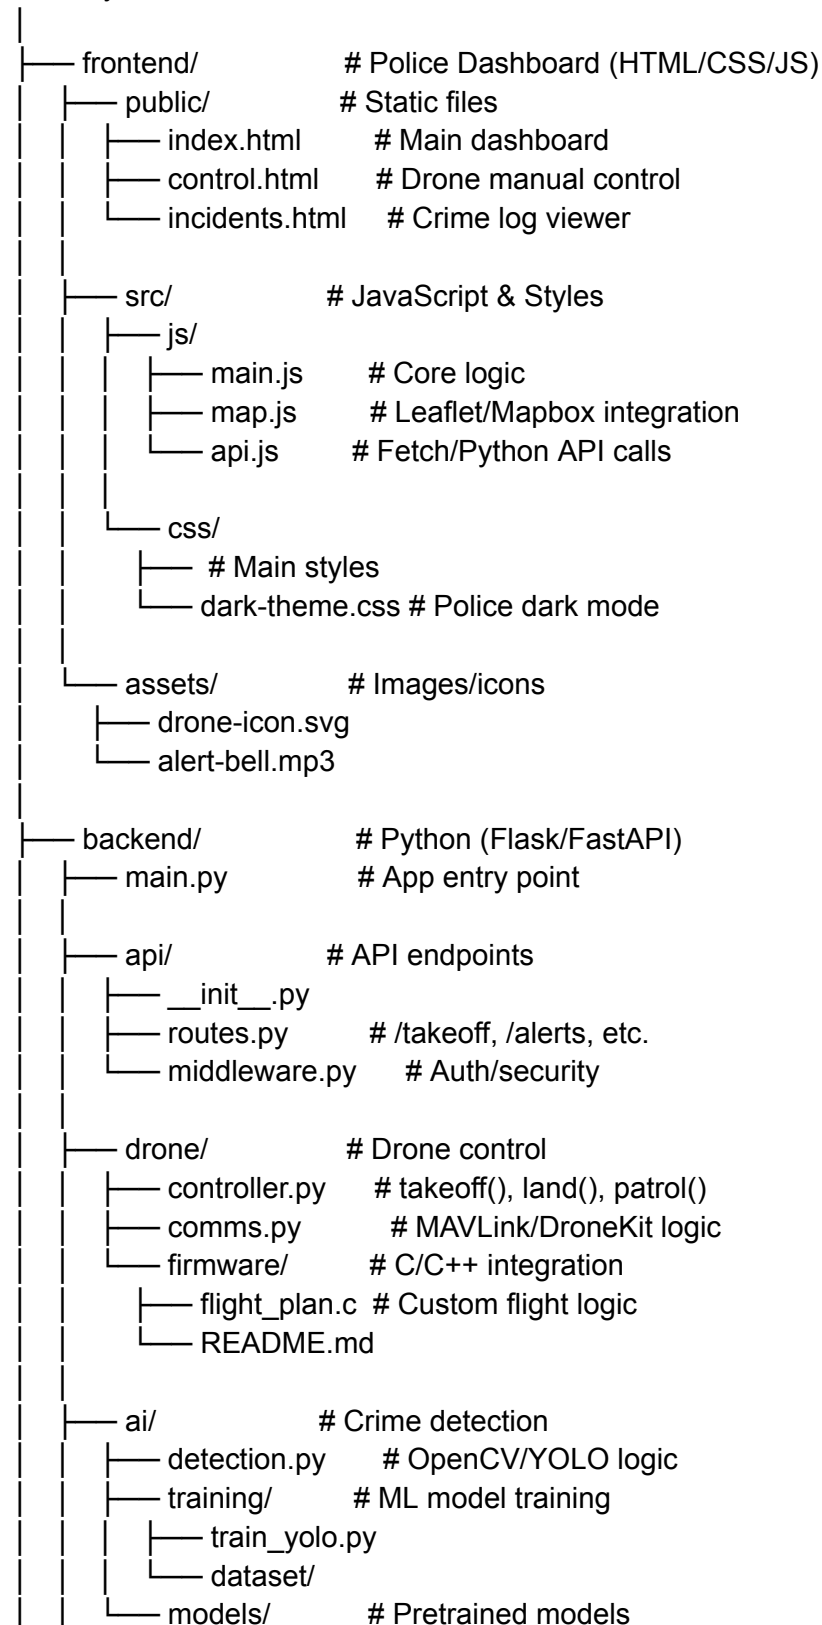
│
├── frontend/ # Police Dashboard (HTML/CSS/JS)
│ ├── public/ # Static files
│ │ ├── index.html # Main dashboard
│ │ ├── control.html # Drone manual control
│ │ └── incidents.html # Crime log viewer
│ │
│ ├── src/ # JavaScript & Styles
│ │ ├── js/
│ │ │ ├── main.js # Core logic
│ │ │ ├── map.js # Leaflet/Mapbox integration
│ │ │ └── api.js # Fetch/Python API calls
│ │ │
│ │ └── css/
│ │ ├── # Main styles
│ │ └── dark-theme.css # Police dark mode
│ │
│ └── assets/ # Images/icons
│ ├── drone-icon.svg
│ └── alert-bell.mp3
│
├── backend/ # Python (Flask/FastAPI)
│ ├── main.py # App entry point
│ │
│ ├── api/ # API endpoints
│ │ ├── __init__.py
│ │ ├── routes.py # /takeoff, /alerts, etc.
│ │ └── middleware.py # Auth/security
│ │
│ ├── drone/ # Drone control
│ │ ├── controller.py # takeoff(), land(), patrol()
│ │ ├── comms.py # MAVLink/DroneKit logic
│ │ └── firmware/ # C/C++ integration
│ │ ├── flight_plan.c # Custom flight logic
│ │ └── README.md
│ │
│ ├── ai/ # Crime detection
│ │ ├── detection.py # OpenCV/YOLO logic
│ │ ├── training/ # ML model training
│ │ │ ├── train_yolo.py
│ │ │ └── dataset/
│ │ └── models/ # Pretrained models